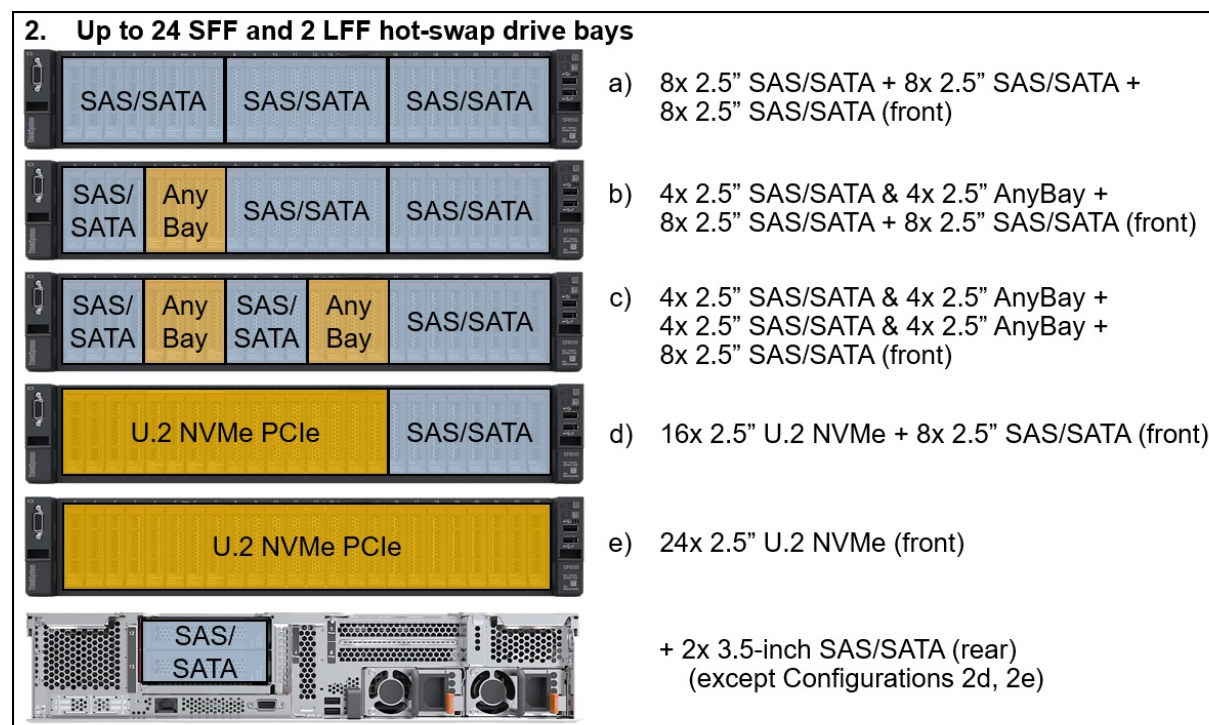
2. Up to 24 SFF and 2 LFF hot-swap drive bays

SAS/SATA SAS/SATA SAS/SATA

a) 8x 2.5” SAS/SATA + 8x 2.5” SAS/SATA + 8x 2.5” SAS/SATA (front)

SAS/ SATA Any Bay SAS/SATA SAS/SATA

b) 4x 2.5” SAS/SATA & 4x 2.5” AnyBay + 8x 2.5” SAS/SATA + 8x 2.5” SAS/SATA (front)

SAS/ SATA Any Bay SAS/ SATA Any Bay SAS/SATA

c) 4x 2.5” SAS/SATA & 4x 2.5” AnyBay + 4x 2.5” SAS/SATA & 4x 2.5” AnyBay + 8x 2.5” SAS/SATA (front)

U.2 NVMe PCIe SAS/SATA

d) 16x 2.5” U.2 NVMe + 8x 2.5” SAS/SATA (front)

U.2 NVMe PCIe

e) 24x 2.5” U.2 NVMe (front)

SAS/ SATA

+ 2x 3.5-inch SAS/SATA (rear) (except Configurations 2d, 2e)